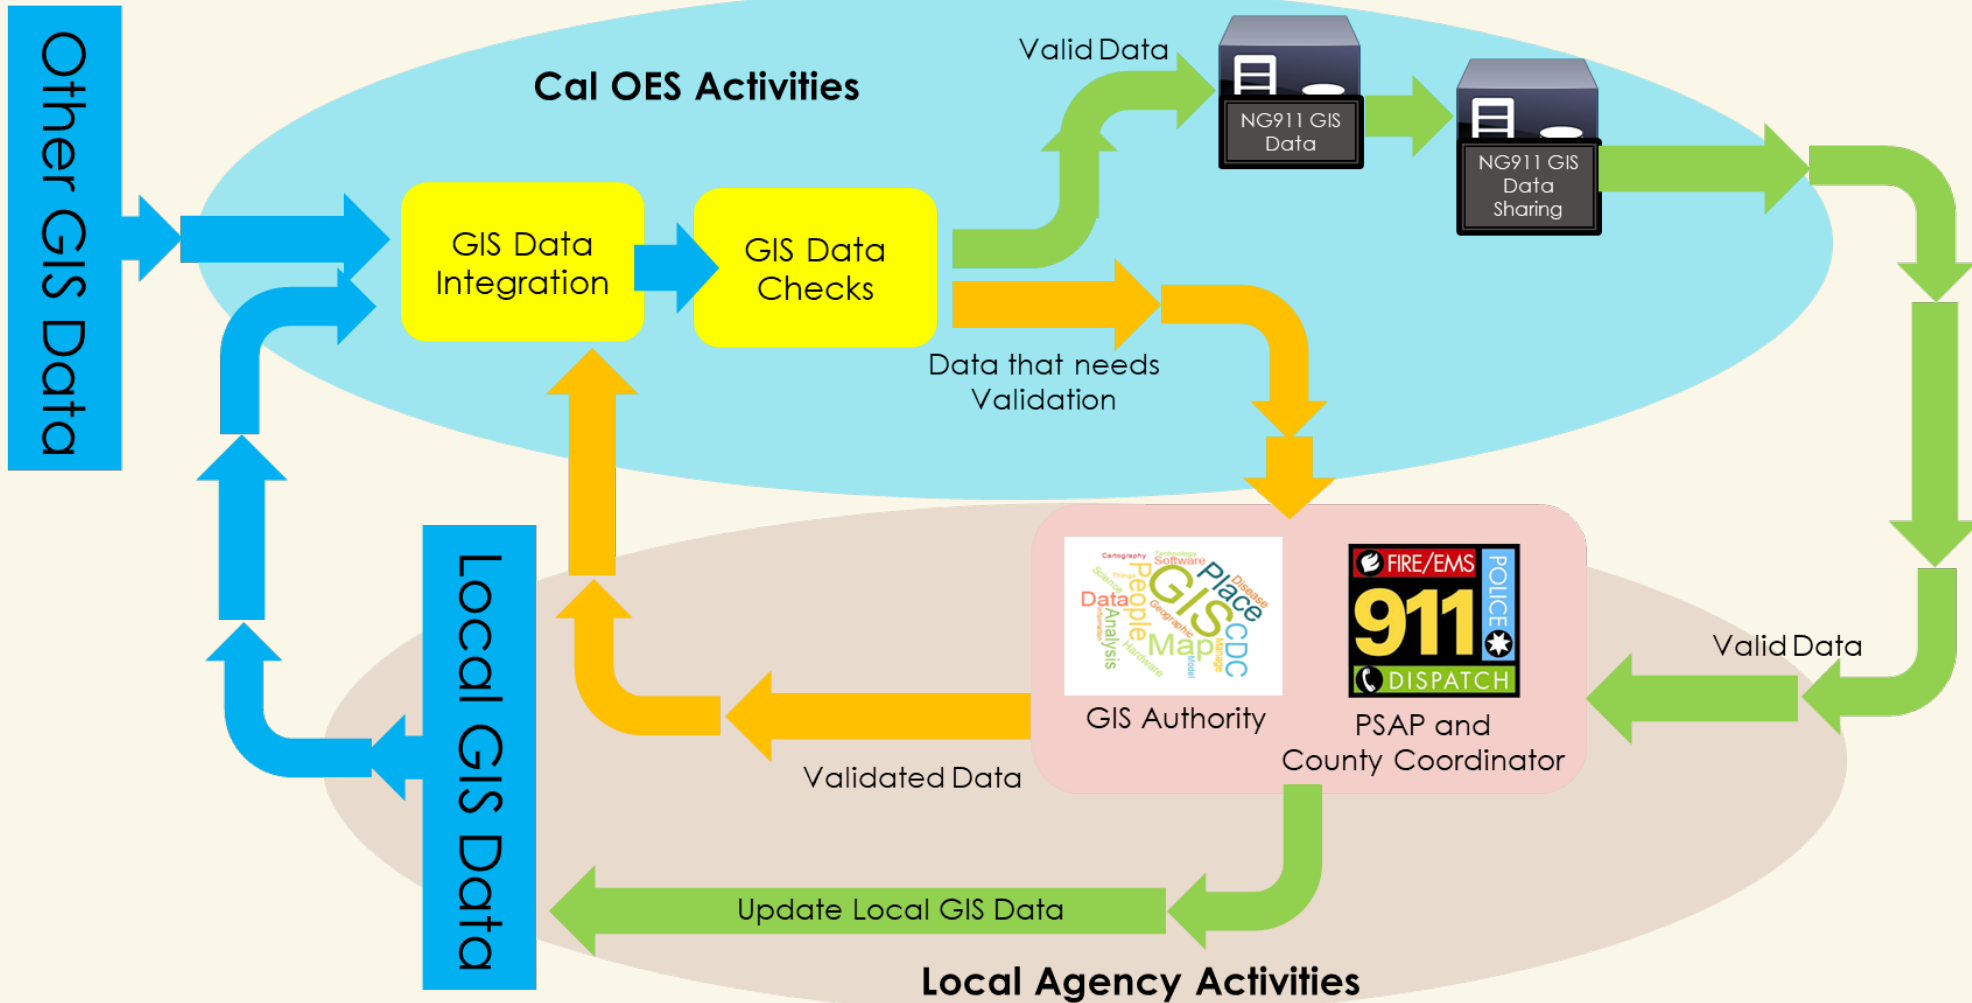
Other GIS Data

Cal OES Activities

GIS Data Integration

GIS Data Checks

Valid Data

NG911 GIS Data

NG911 GIS Data Sharing

Data that needs Validation

Local GIS Data

Cartography Software Technology Science Data People GIS Place Disease Geographic Analysis Map CDC Hardware Manage Model Information

GIS Authority

FIRE/EMS 911 POLICE DISPATCH

PSAP and County Coordinator

Valid Data

Validated Data

Update Local GIS Data

Local Agency Activities